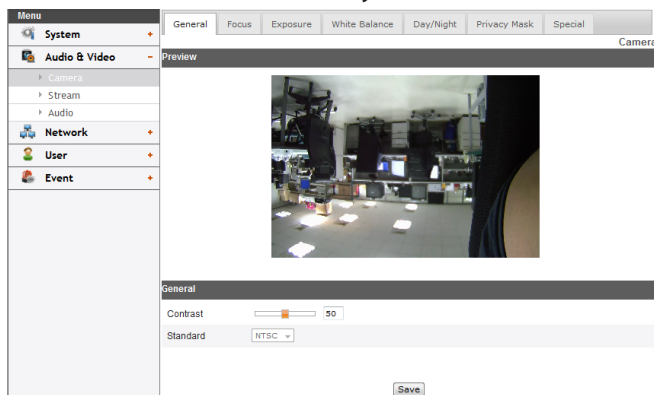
Menu
System +
Audio & Video −
Camera
Stream
Audio
Network +
User +
Event +

General | Focus | Exposure | White Balance | Day/Night | Privacy Mask | Special

Camera

Preview

General

Contrast 50

Standard NTSC

Save